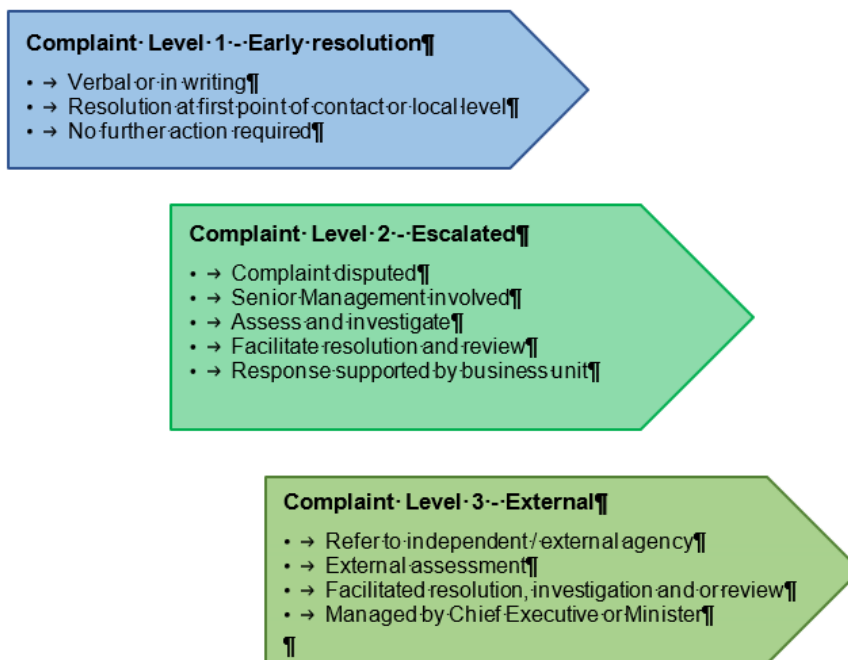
Complaint Level 1 - Early resolution

- Verbal or in writing
- Resolution at first point of contact or local level
- No further action required

Complaint Level 2 - Escalated

- Complaint disputed
- Senior Management involved
- Assess and investigate
- Facilitate resolution and review
- Response supported by business unit

Complaint Level 3 - External

- Refer to independent / external agency
- External assessment
- Facilitated resolution, investigation and or review
- Managed by Chief Executive or Minister